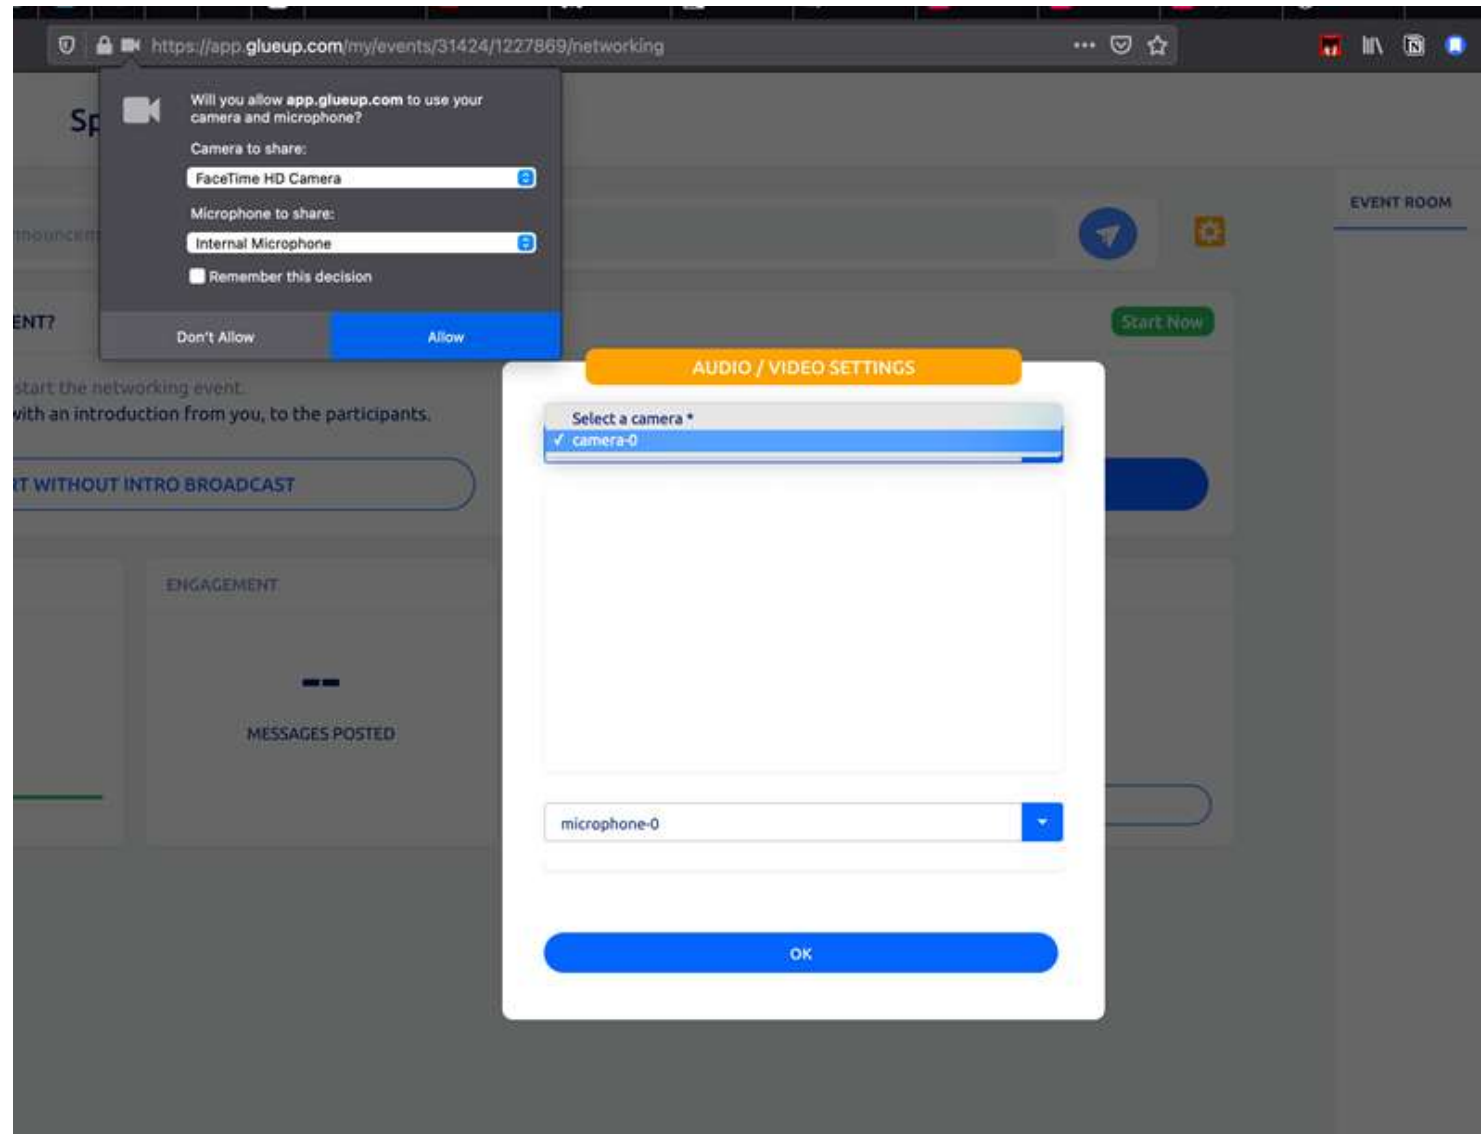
https://app.glueup.com/my/events/31424/1227869/networking

Will you allow app.glueup.com to use your camera and microphone?

Camera to share:

FaceTime HD Camera

Microphone to share:

Internal Microphone

Remember this decision

Don't Allow

Allow

Sp

nnouncem

EVENT ROOM

ENT?

Start Now

start the networking event.
with an introduction from you, to the participants.

T WITHOUT INTRO BROADCAST

ENGAGEMENT

--

MESSAGES POSTED

AUDIO / VIDEO SETTINGS

Select a camera *
✓ camera-0

microphone-0

OK